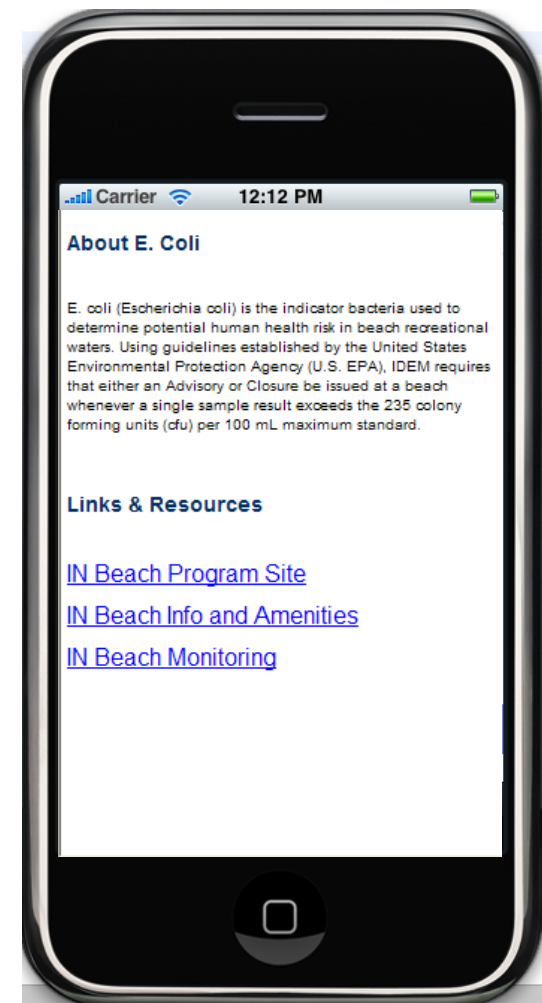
Carrier 12:12 PM

About E. Coli

E. coli (Escherichia coli) is the indicator bacteria used to determine potential human health risk in beach recreational waters. Using guidelines established by the United States Environmental Protection Agency (U.S. EPA), IDEM requires that either an Advisory or Closure be issued at a beach whenever a single sample result exceeds the 235 colony forming units (cfu) per 100 mL maximum standard.

Links & Resources

IN Beach Program Site

IN Beach Info and Amenities

IN Beach Monitoring